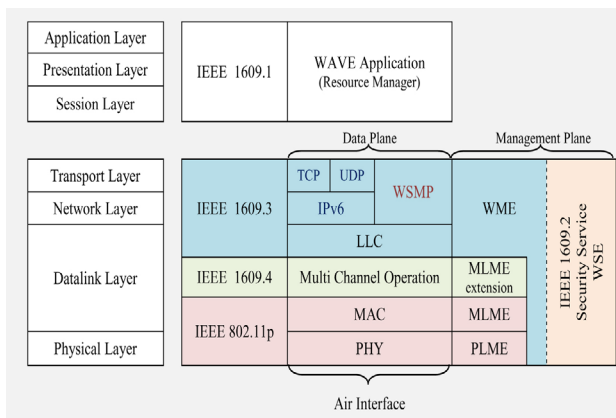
Application Layer
Presentation Layer
Session Layer

IEEE 1609.1

WAVE Application
(Resource Manager)

Data Plane

Management Plane

Transport Layer
Network Layer
Datalink Layer
Physical Layer

IEEE 1609.3

TCP
UDP
WSMP
IPv6
LLC

WME

IEEE 1609.2
Security Service
WSE

IEEE 1609.4

Multi Channel Operation

MLME extension

IEEE 802.11p

MAC
MLME
PHY
PLME

Air Interface